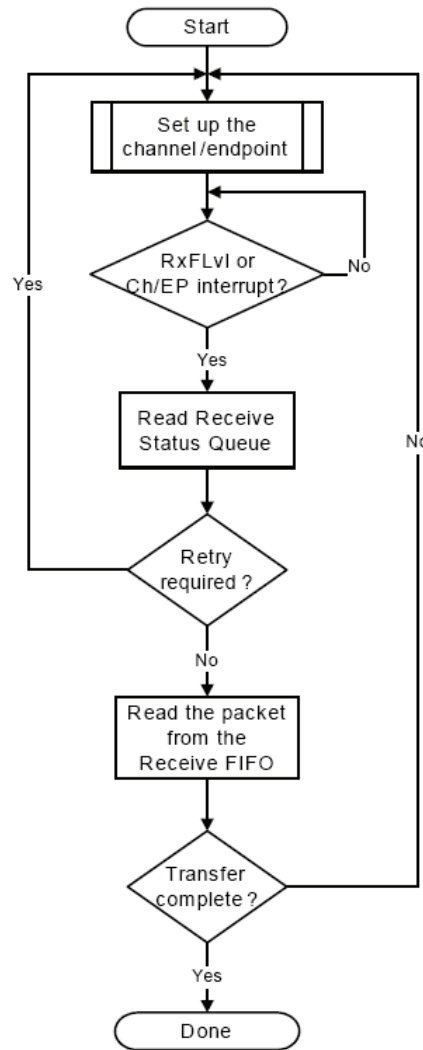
Start

Set up the channel/endpoint

RxFLvl or Ch/EP interrupt?

No

Yes

Yes

Read Receive Status Queue

No

Retry required ?

No

Read the packet from the Receive FIFO

Transfer complete ?

Yes

Done